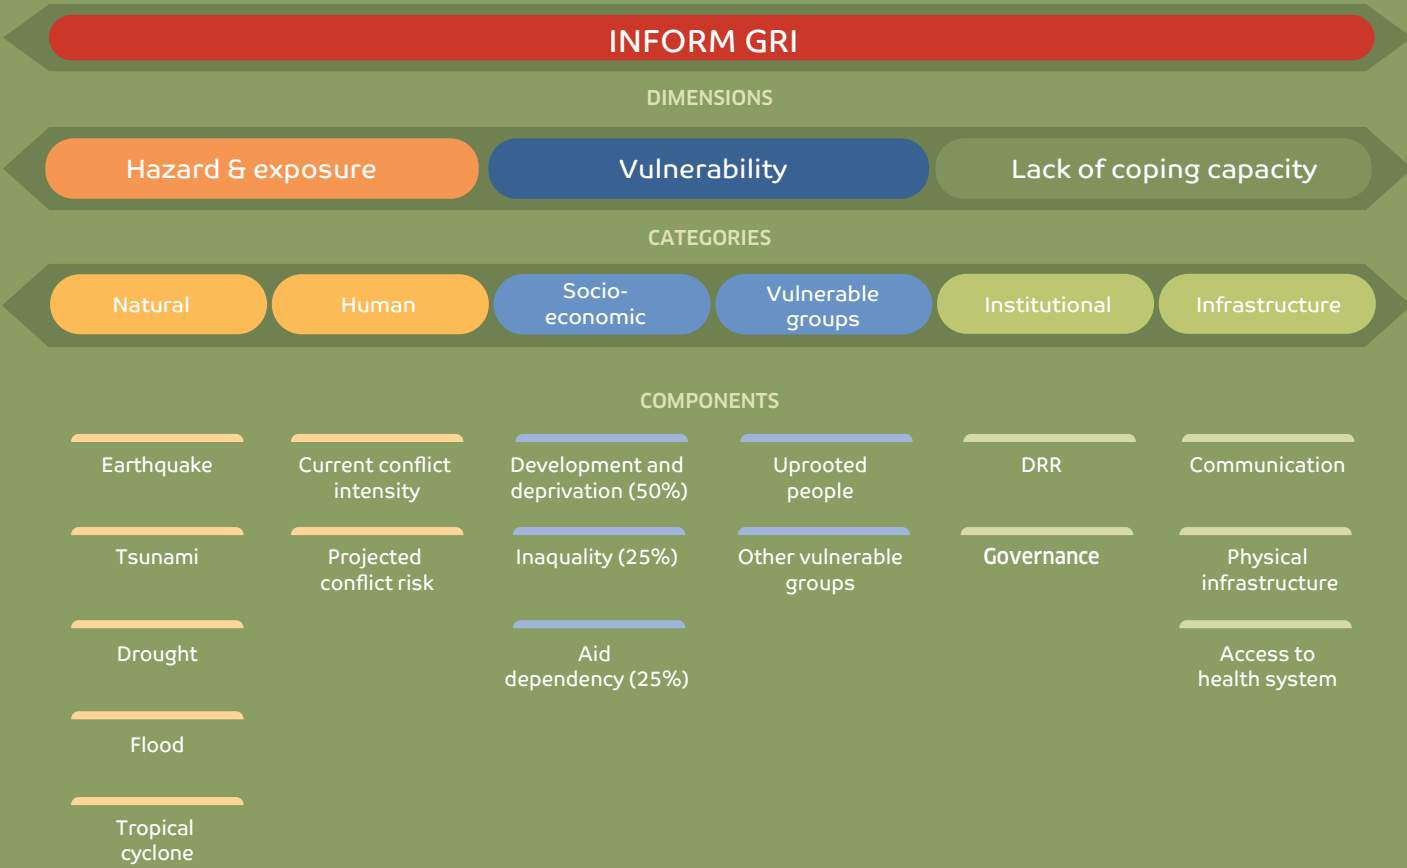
INFORM GRI

DIMENSIONS

Hazard & exposure
Vulnerability
Lack of coping capacity

CATEGORIES

Natural
Human
Socio-economic
Vulnerable groups
Institutional
Infrastructure

COMPONENTS

Earthquake
Tsunami
Drought
Flood
Tropical cyclone

Current conflict intensity
Projected conflict risk

Development and deprivation (50%)
Inaqualiity (25%)
Aid dependency (25%)

Uprooted people
Other vulnerable groups

DRR
Governance

Communication
Physical infrastructure
Access to health system